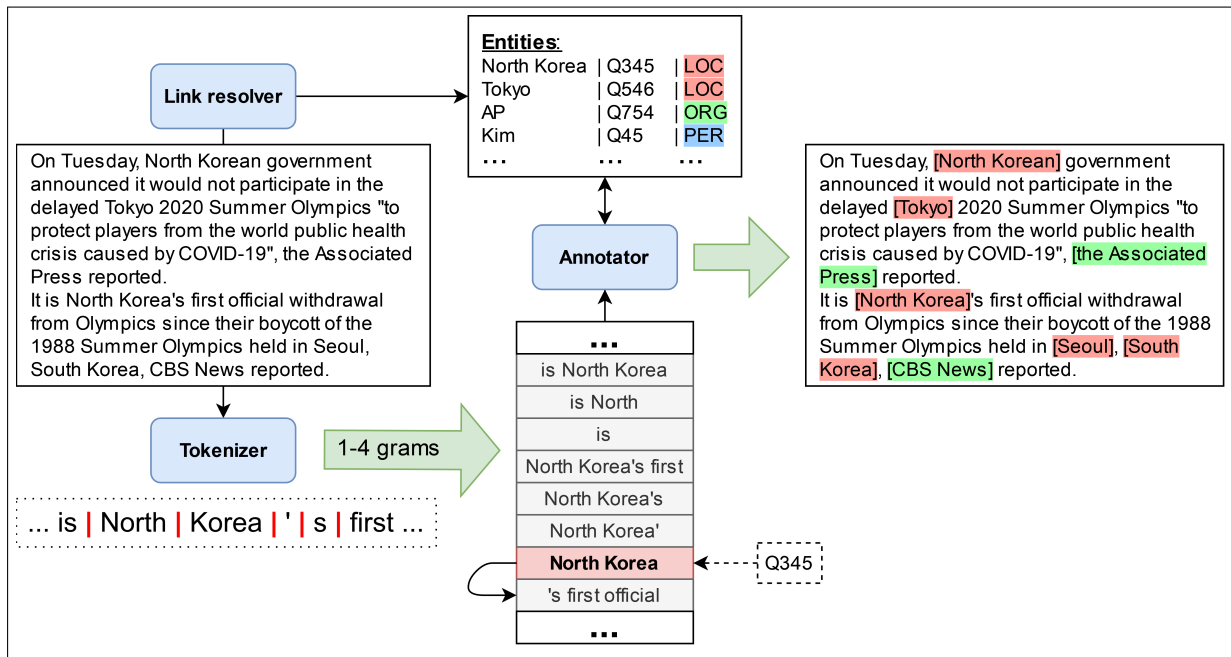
Link resolver

Entities:

| | | |
|---|---|---|
| North Korea | Q345 | LOC |
| Tokyo | Q546 | LOC |
| AP | Q754 | ORG |
| Kim | Q45 | PER |
| ... | ... | ... |

On Tuesday, North Korean government announced it would not participate in the delayed Tokyo 2020 Summer Olympics "to protect players from the world public health crisis caused by COVID-19", the Associated Press reported.
It is North Korea's first official withdrawal from Olympics since their boycott of the 1988 Summer Olympics held in Seoul, South Korea, CBS News reported.

Annotator

On Tuesday, [North Korean] government announced it would not participate in the delayed [Tokyo] 2020 Summer Olympics "to protect players from the world public health crisis caused by COVID-19", [the Associated Press] reported.
It is [North Korea]'s first official withdrawal from Olympics since their boycott of the 1988 Summer Olympics held in [Seoul], [South Korea], [CBS News] reported.

Tokenizer

1-4 grams

... is | North | Korea | ' | s | first ...

...
is North Korea
is North
is
North Korea's first
North Korea's
North Korea'
North Korea
's first official
...

Q345